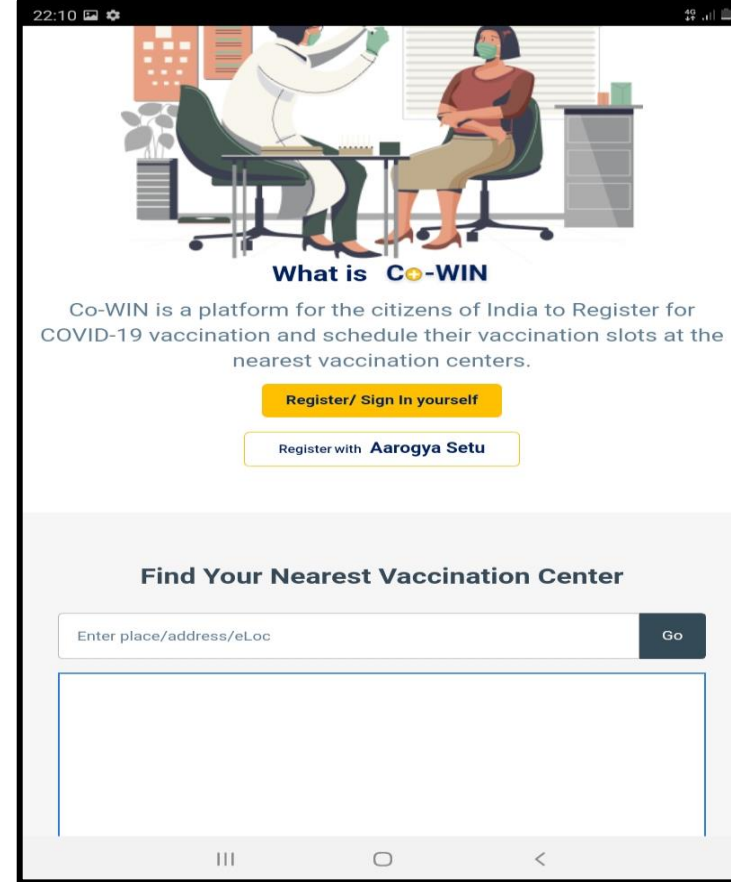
22:10

What is Co-WIN

Co-WIN is a platform for the citizens of India to Register for COVID-19 vaccination and schedule their vaccination slots at the nearest vaccination centers.

Register/ Sign In yourself

Register with Aarogya Setu

Find Your Nearest Vaccination Center

Enter place/address/eLoc

Go